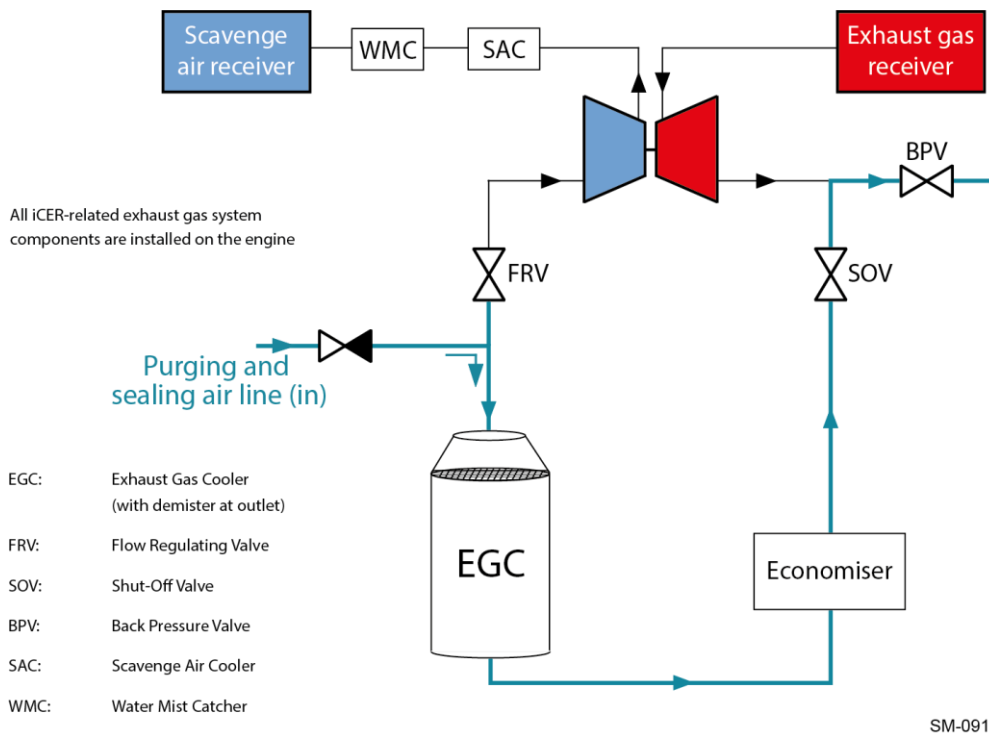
Scavenge air receiver

WMC

SAC

Exhaust gas receiver

BPV

All iCER-related exhaust gas system components are installed on the engine

FRV

SOV

Purging and sealing air line (in)

EGC

Economiser

EGC: Exhaust Gas Cooler (with demister at outlet)

FRV: Flow Regulating Valve

SOV: Shut-Off Valve

BPV: Back Pressure Valve

SAC: Scavenge Air Cooler

WMC: Water Mist Catcher

SM-091